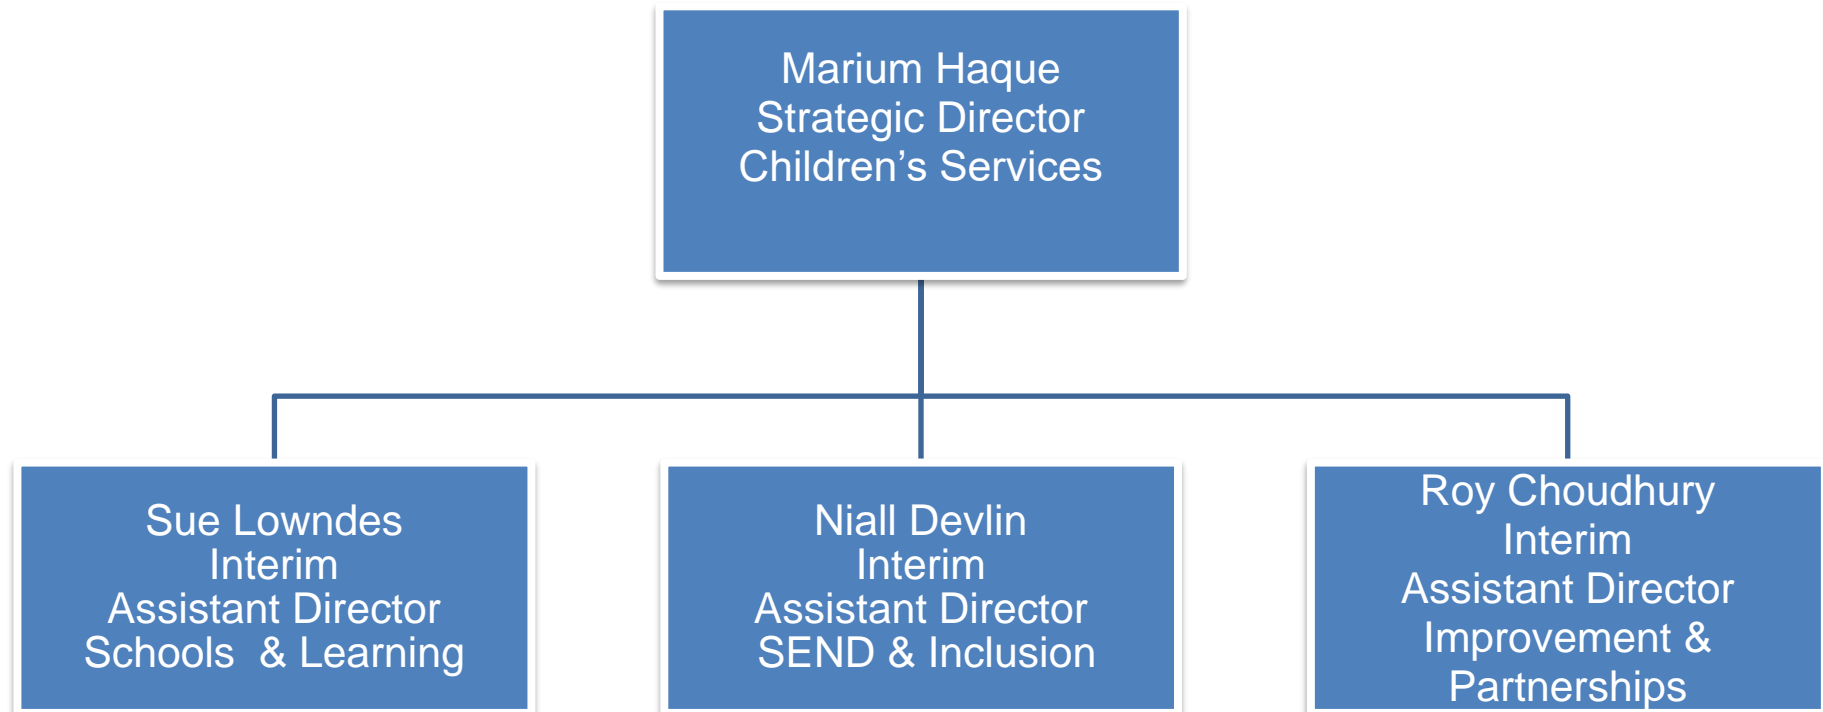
Marium Haque
Strategic Director
Children’s Services

Sue Lowndes
Interim
Assistant Director
Schools & Learning

Niall Devlin
Interim
Assistant Director
SEND & Inclusion

Roy Choudhury
Interim
Assistant Director
Improvement &
Partnerships